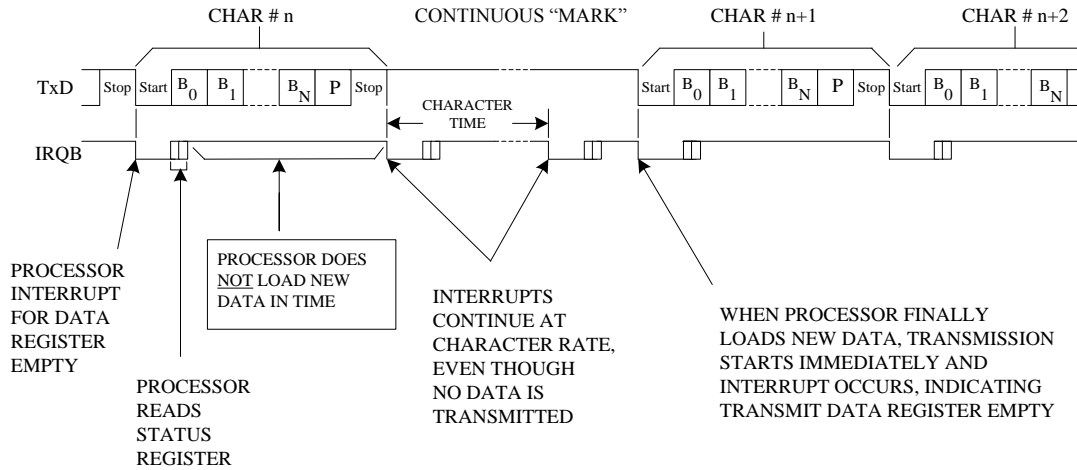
CHAR # n

CONTINUOUS "MARK"

CHAR # n+1

CHAR # n+2

TxD

Stop Start $B_0$ $B_1$ $B_N$ P Stop

CHARACTER TIME

Start $B_0$ $B_1$ $B_N$ P Stop Start $B_0$ $B_1$ $B_N$

IRQB

PROCESSOR INTERRUPT FOR DATA REGISTER EMPTY

PROCESSOR READS STATUS REGISTER

PROCESSOR DOES NOT LOAD NEW DATA IN TIME

INTERRUPTS CONTINUE AT CHARACTER RATE, EVEN THOUGH NO DATA IS TRANSMITTED

WHEN PROCESSOR FINALLY LOADS NEW DATA, TRANSMISSION STARTS IMMEDIATELY AND INTERRUPT OCCURS, INDICATING TRANSMIT DATA REGISTER EMPTY